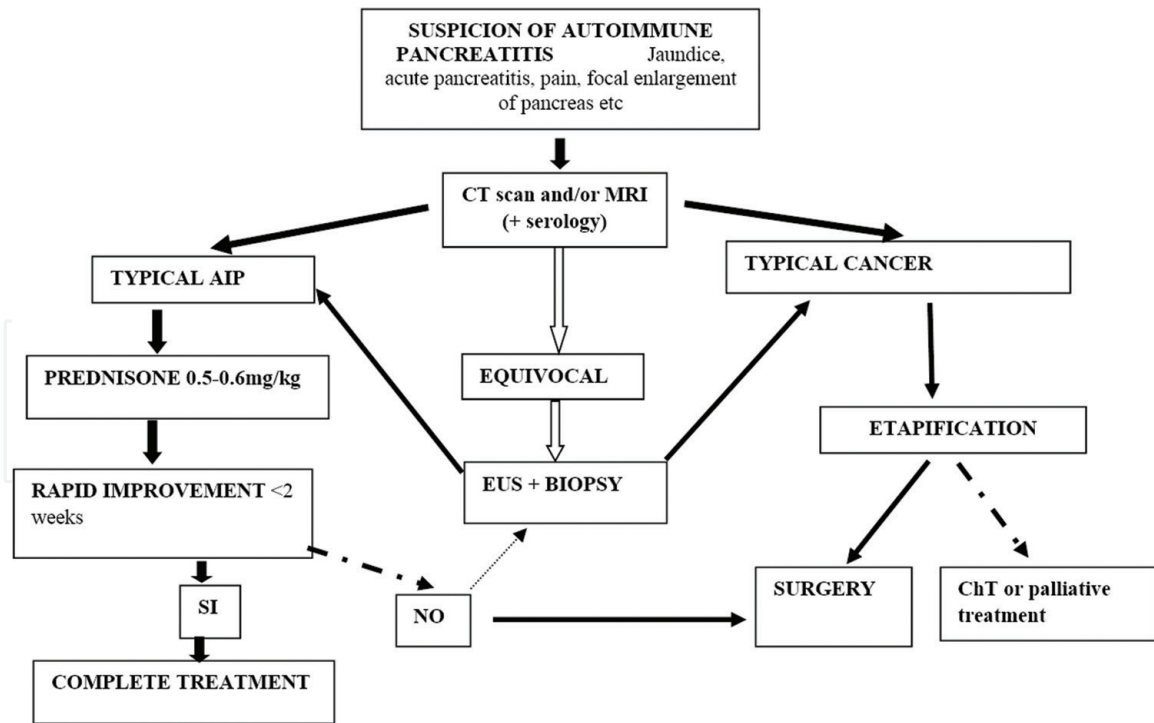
SUSPICION OF AUTOIMMUNE PANCREATITIS Jaundice, acute pancreatitis, pain, focal enlargement of pancreas etc

CT scan and/or MRI (+ serology)

TYPICAL AIP

TYPICAL CANCER

PREDNISONE 0.5-0.6mg/kg

EQUIVOCAL

ETAPIFICATION

EUS + BIOPSY

RAPID IMPROVEMENT <2 weeks

SI

NO

SURGERY

ChT or palliative treatment

COMPLETE TREATMENT